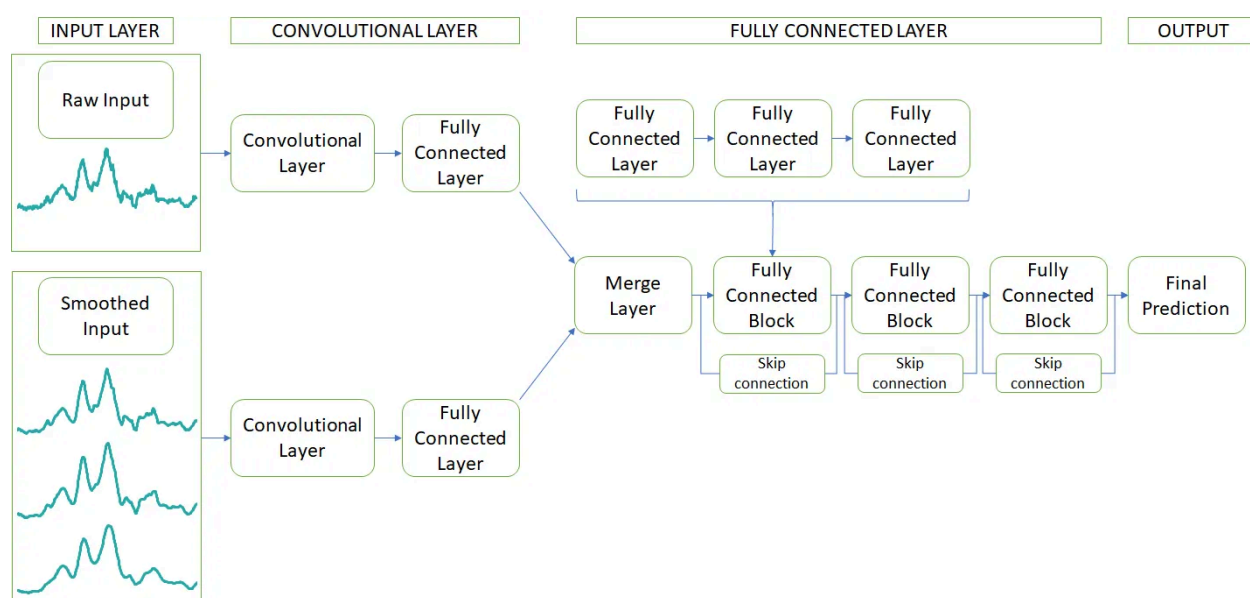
INPUT LAYER

CONVOLUTIONAL LAYER

FULLY CONNECTED LAYER

OUTPUT

Raw Input

Convolutional Layer

Fully Connected Layer

Smoothed Input

Convolutional Layer

Fully Connected Layer

Fully Connected Layer

Fully Connected Layer

Fully Connected Layer

Merge Layer

Fully Connected Block

Fully Connected Block

Fully Connected Block

Final Prediction

Skip connection

Skip connection

Skip connection